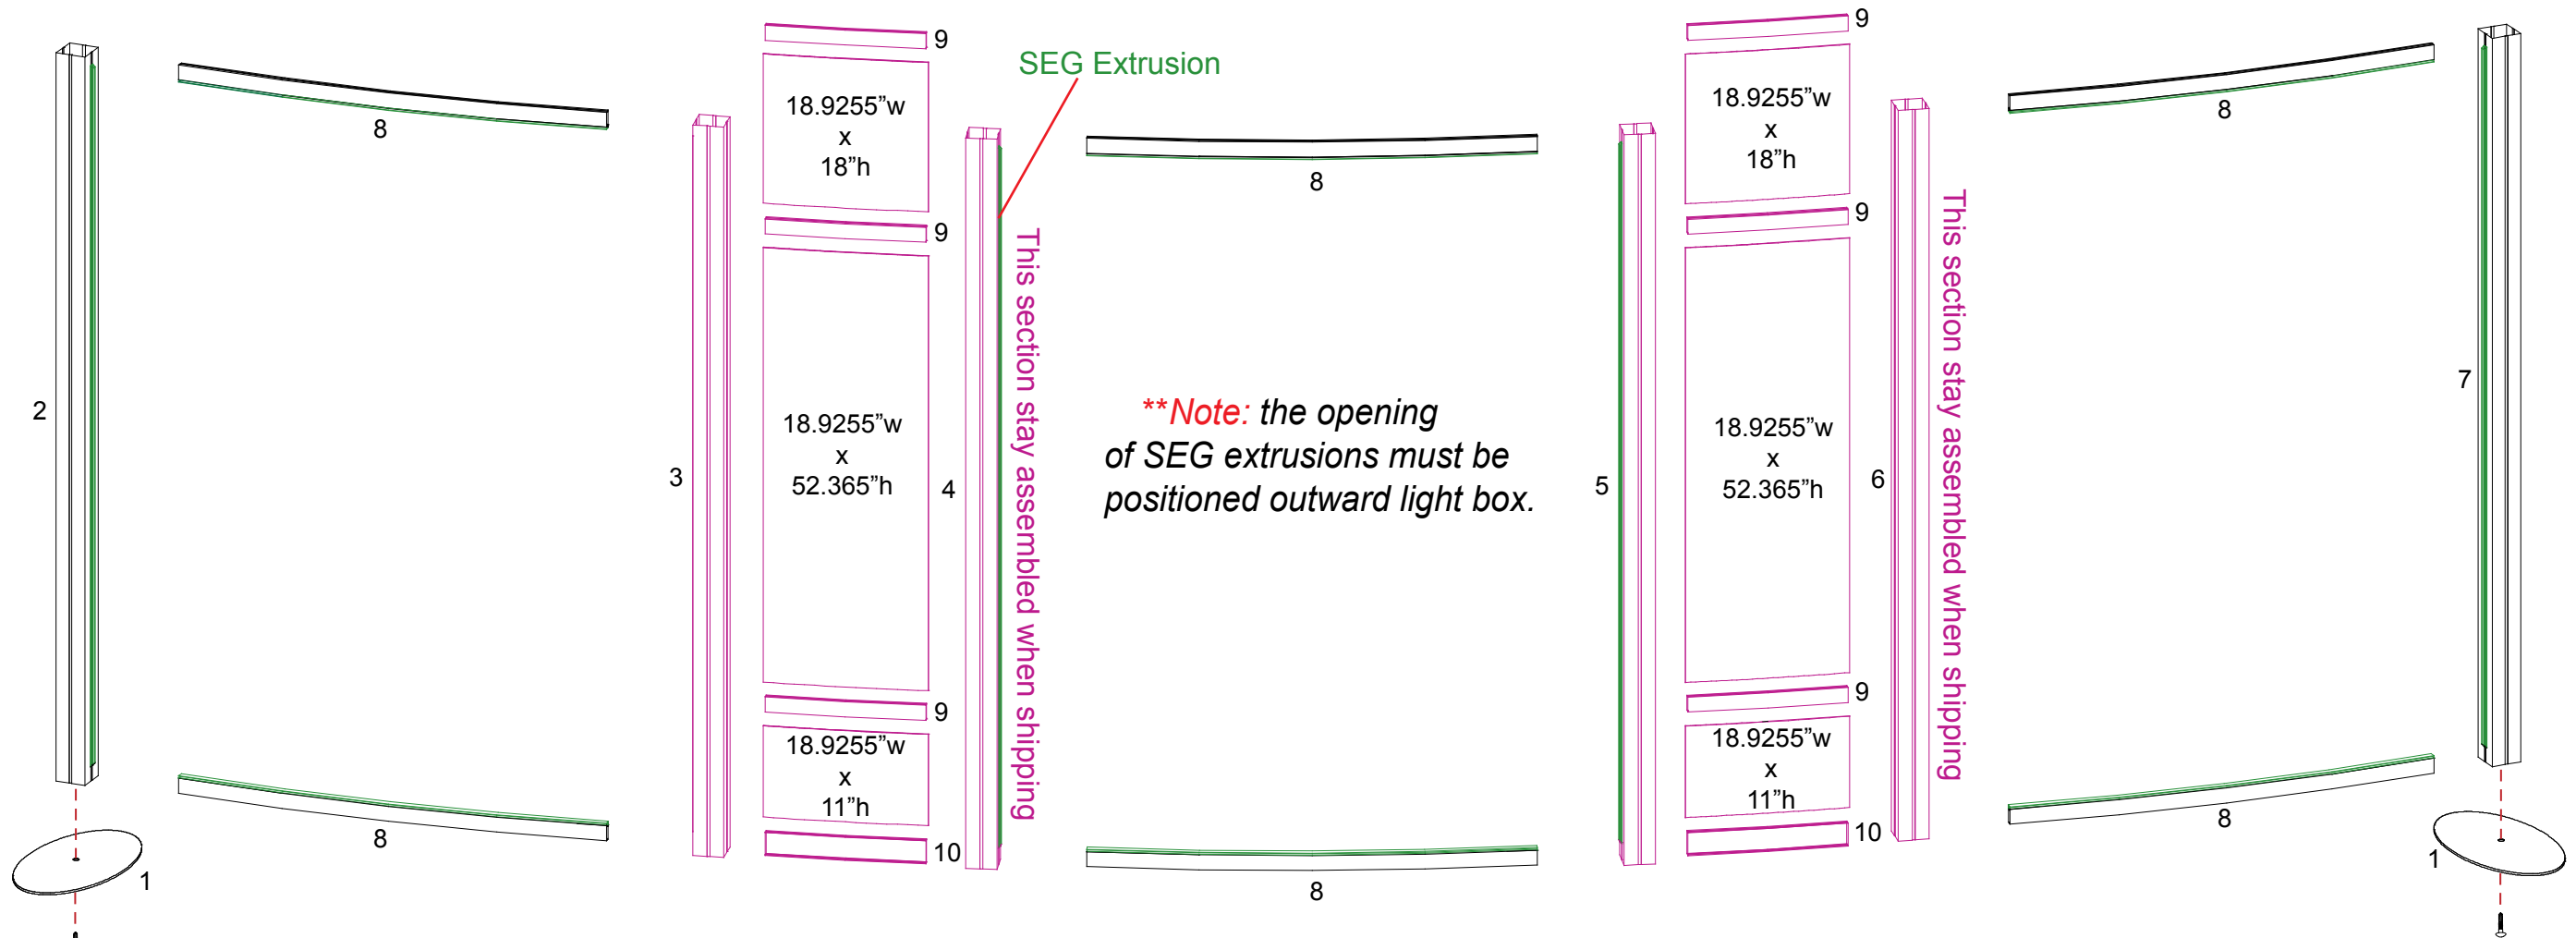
SEG Extrusion

2

8

8

1

3

9

18.9255"w
x
18"h

9

18.9255"w
x
52.365"h

9

18.9255"w
x
11"h

10

4

This section stay assembled when shipping

8

**Note: the opening of SEG extrusions must be positioned outward light box.

8

5

9

18.9255"w
x
18"h

9

18.9255"w
x
52.365"h

9

18.9255"w
x
11"h

10

6

This section stay assembled when shipping

8

8

7

1